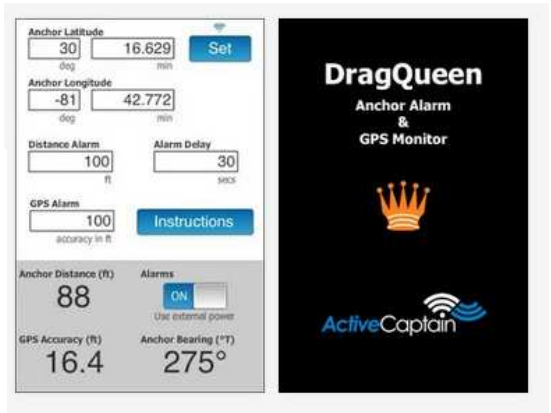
Anchor Latitude
30
deg
16.629
min
Set
Anchor Longitude
-81
deg
42.772
min
Distance Alarm
100
ft
Alarm Delay
30
secs
GPS Alarm
100
accuracy in ft
Instructions
Anchor Distance (ft)
88
Alarms
ON
Use external power
GPS Accuracy (ft)
16.4
Anchor Bearing (°T)
275°

DragQueen
Anchor Alarm
&
GPS Monitor

ActiveCaptain